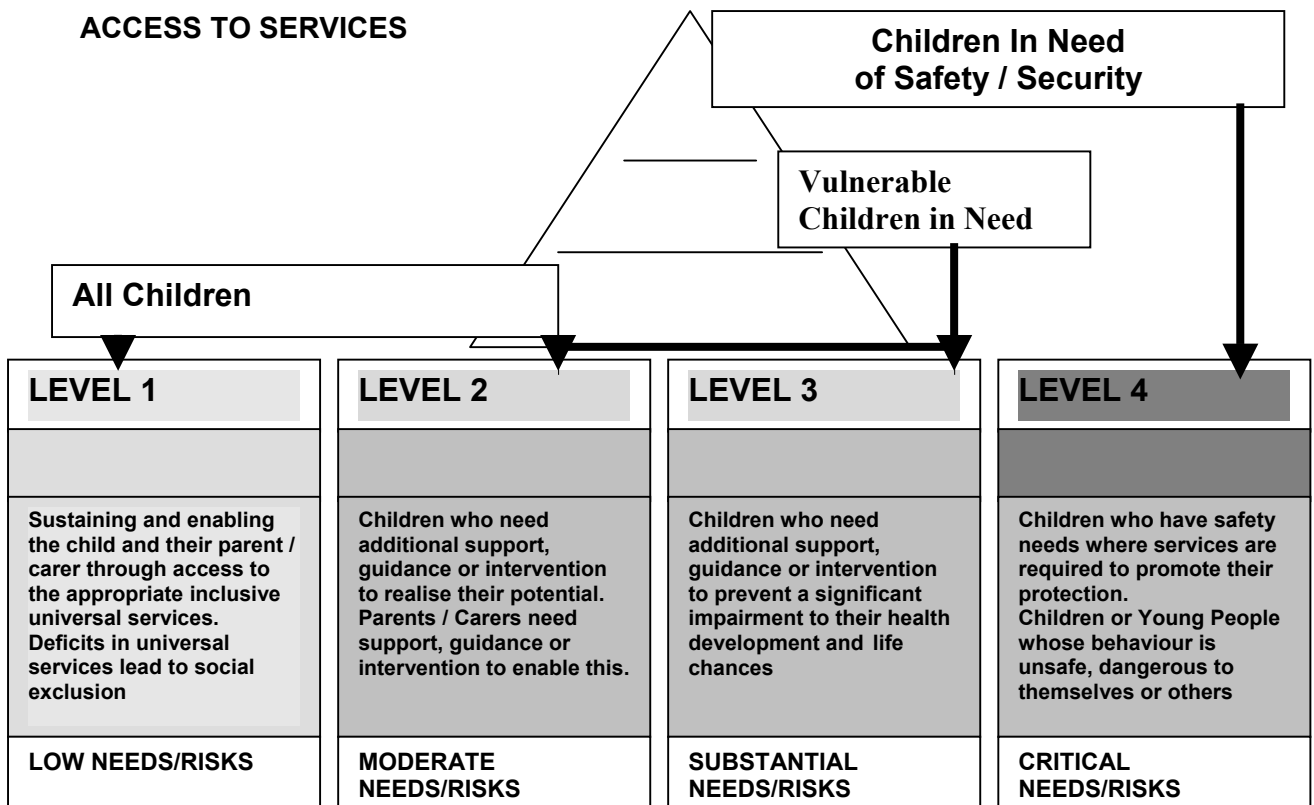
ACCESS TO SERVICES

Children In Need of Safety / Security

Vulnerable Children in Need

All Children

| LEVEL 1 | LEVEL 2 | LEVEL 3 | LEVEL 4 |
|---|---|---|---|
| Sustaining and enabling the child and their parent / carer through access to the appropriate inclusive universal services. Deficits in universal services lead to social exclusion | Children who need additional support, guidance or intervention to realise their potential. Parents / Carers need support, guidance or intervention to enable this. | Children who need additional support, guidance or intervention to prevent a significant impairment to their health development and life chances | Children who have safety needs where services are required to promote their protection. Children or Young People whose behaviour is unsafe, dangerous to themselves or others |
| LOW NEEDS/RISKS | MODERATE NEEDS/RISKS | SUBSTANTIAL NEEDS/RISKS | CRITICAL NEEDS/RISKS |